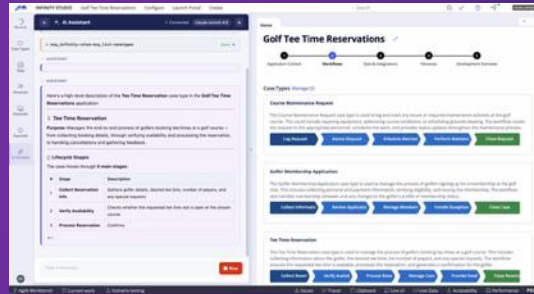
INFINITY STUDIO  Golf Tee Time Reservations  Configure  Launch Portal  Create

AI Assistant  Connected

ASSISTANT

ASSISTANT

Here's a high-level description of the Tee Time Reservation case type in the Golf Tee Time Reservations application:

Tee Time Reservation

Purpose: Manages the end-to-end process of golfers booking tee times at a golf course — from collecting booking details, through verifying availability and processing the reservation, to handling cancellations and gathering feedback.

Lifecycle Stages

The case moves through 4 main stages:

| # | Stage | Description |
|---|---|---|
| 1 | Collect Reservation Info | Gathers golfer details, desired tee time, number of players, and any special requests |
| 2 | Verify Availability | Checks whether the requested tee time slot is open on the chosen course |
| 3 | Process Reservation | Confirms |

Stop

Home

Golf Tee Time Reservations

Application Context  Workflows  Data & Integrations  Personas  Development Overview

Case Types  Manage

Course Maintenance Request

Log Request  Assess Request  Schedule Maintenance  Perform Maintenance  Close Request

Golfer Membership Application

Collect Information  Review Application  Manage Members  Handle Exception  Close Case

Tee Time Reservation

Collect Reservation  Verify Availability  Process Reservation  Manage Cancellation  Provide Feedback  Close Reservation